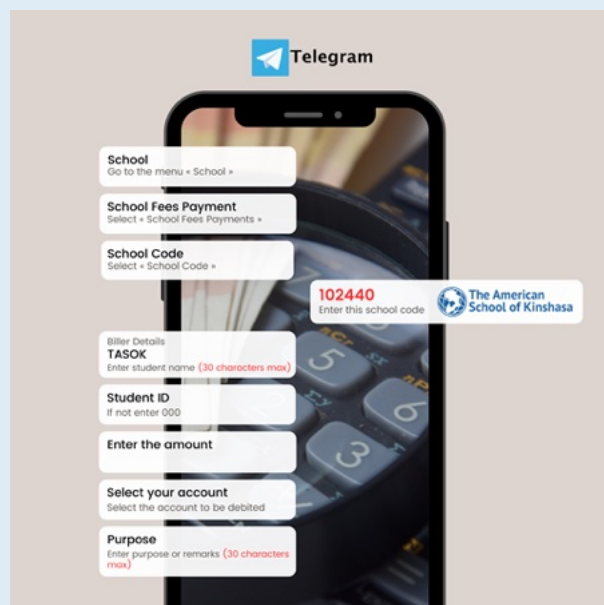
Telegram

School
Go to the menu « School »

School Fees Payment
Select « School Fees Payments »

School Code
Select « School Code »

102440
Enter this school code

The American School of Kinshasa

Biller Details
TASOK
Enter student name (30 characters max)

Student ID
If not enter 000

Enter the amount

Select your account
Select the account to be debited

Purpose
Enter purpose or remarks (30 characters max)